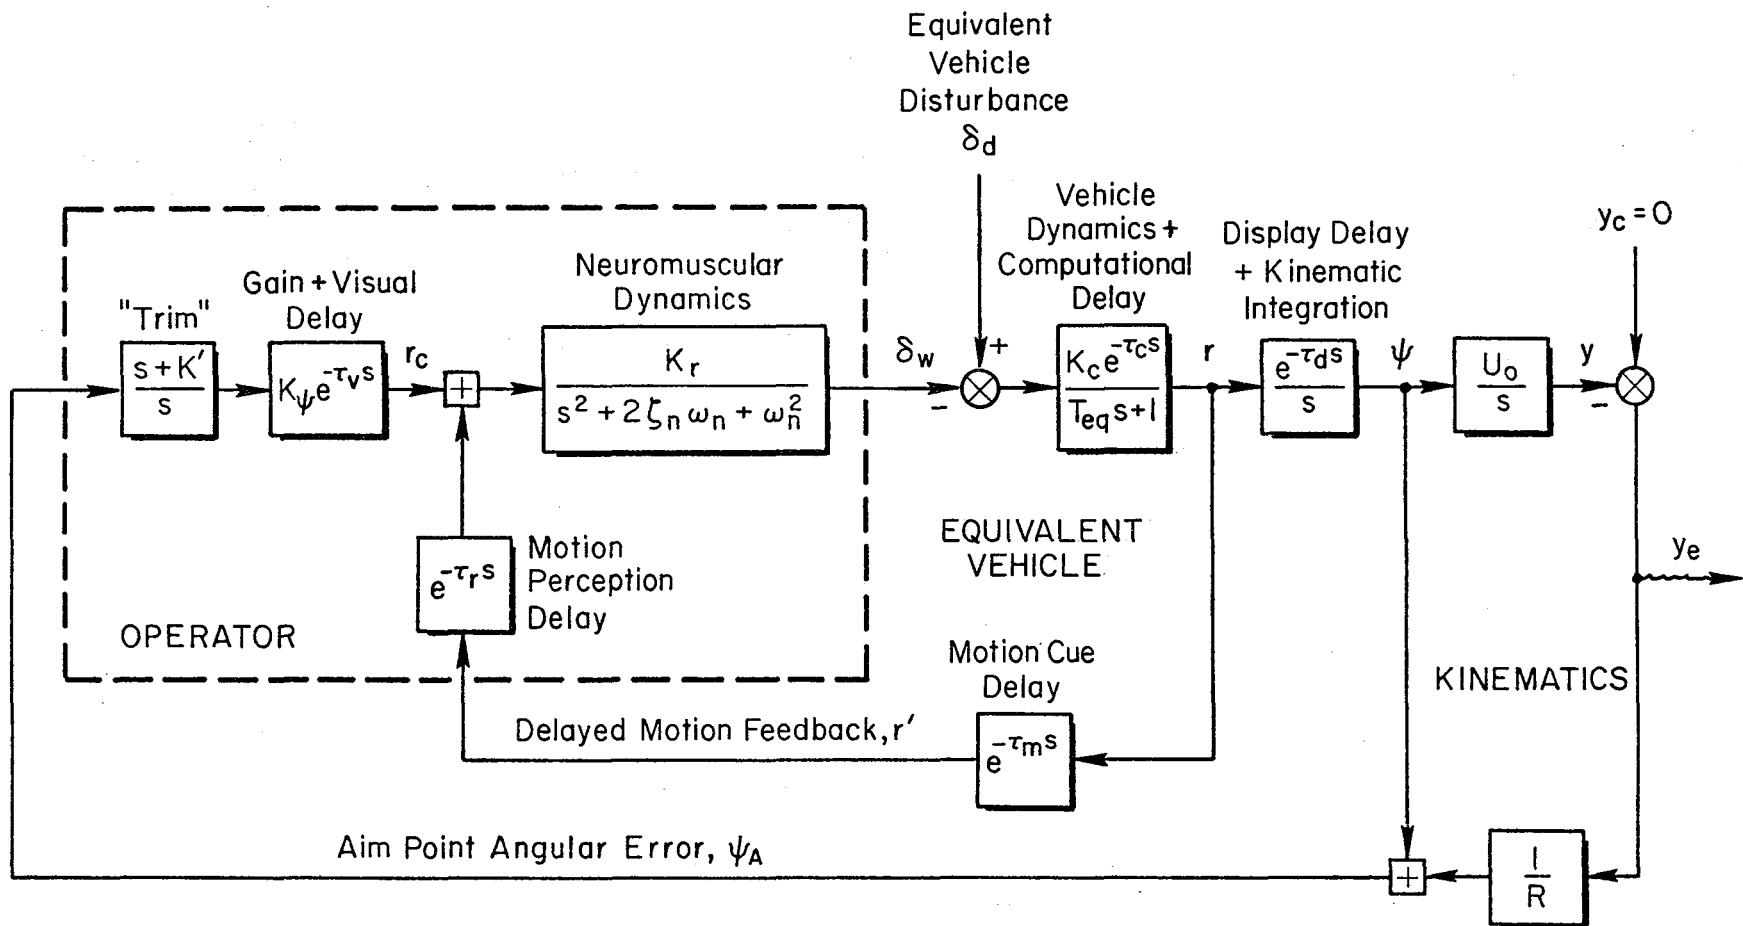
Equivalent Vehicle Disturbance $\delta_d$

"Trim"

$\frac{s+K'}{s}$

Gain + Visual Delay

$K_\psi e^{-\tau_v s}$

$r_c$

Neuromuscular Dynamics

$\frac{K_r}{s^2+2\zeta_n\omega_n+\omega_n^2}$

$\delta_w$

+

−

Vehicle Dynamics + Computational Delay

$\frac{K_c e^{-\tau_c s}}{T_{eq}s+1}$

r

Display Delay + Kinematic Integration

$\frac{e^{-\tau_d s}}{s}$

$\psi$

$\frac{U_o}{s}$

y

$y_c = 0$

−

$e^{-\tau_r s}$

Motion Perception Delay

OPERATOR

EQUIVALENT VEHICLE

$y_e$

Motion Cue Delay

$e^{-\tau_m s}$

Delayed Motion Feedback, r′

KINEMATICS

Aim Point Angular Error, $\psi_A$

$\frac{1}{R}$